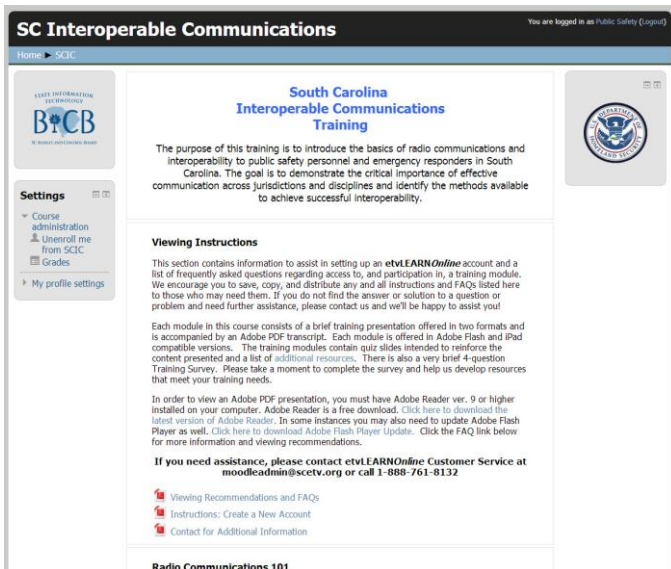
SC Interoperable Communications

You are logged in as Public Safety (Logout)

Home ▶ SCIC

STATE INFORMATION TECHNOLOGY
B&CB
SC BUDGET AND CONTROL BOARD

Settings

Course administration
Unenroll me from SCIC
Grades
My profile settings

South Carolina
Interoperable Communications
Training

The purpose of this training is to introduce the basics of radio communications and interoperability to public safety personnel and emergency responders in South Carolina. The goal is to demonstrate the critical importance of effective communication across jurisdictions and disciplines and identify the methods available to achieve successful interoperability.

Viewing Instructions

This section contains information to assist in setting up an etvLEARNOnline account and a list of frequently asked questions regarding access to, and participation in, a training module. We encourage you to save, copy, and distribute any and all instructions and FAQs listed here to those who may need them. If you do not find the answer or solution to a question or problem and need further assistance, please contact us and we'll be happy to assist you!

Each module in this course consists of a brief training presentation offered in two formats and is accompanied by an Adobe PDF transcript. Each module is offered in Adobe Flash and iPad compatible versions. The training modules contain quiz slides intended to reinforce the content presented and a list of additional resources. There is also a very brief 4-question Training Survey. Please take a moment to complete the survey and help us develop resources that meet your training needs.

In order to view an Adobe PDF presentation, you must have Adobe Reader ver. 9 or higher installed on your computer. Adobe Reader is a free download. Click here to download the latest version of Adobe Reader. In some instances you may also need to update Adobe Flash Player as well. Click here to download Adobe Flash Player Update. Click the FAQ link below for more information and viewing recommendations.

If you need assistance, please contact etvLEARNOnline Customer Service at moodleadmin@scetv.org or call 1-888-761-8132

Viewing Recommendations and FAQs
Instructions: Create a New Account
Contact for Additional Information

Radio Communications 101